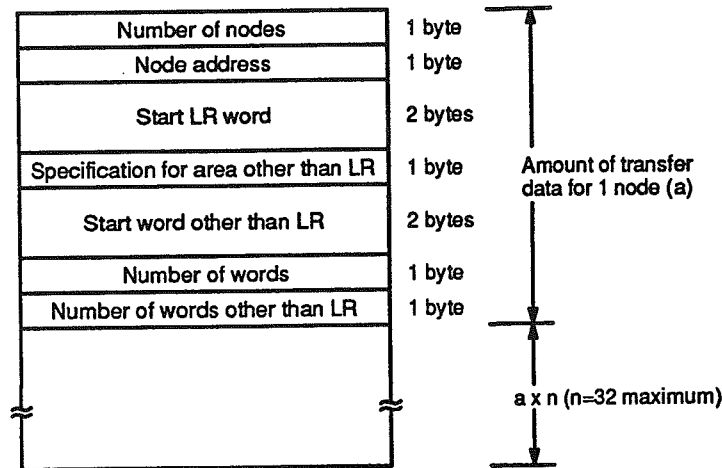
Number of nodes
1 byte
Node address
1 byte
Start LR word
2 bytes
Specification for area other than LR
1 byte
Start word other than LR
2 bytes
Number of words
1 byte
Number of words other than LR
1 byte

Amount of transfer data for 1 node (a)

a x n (n=32 maximum)